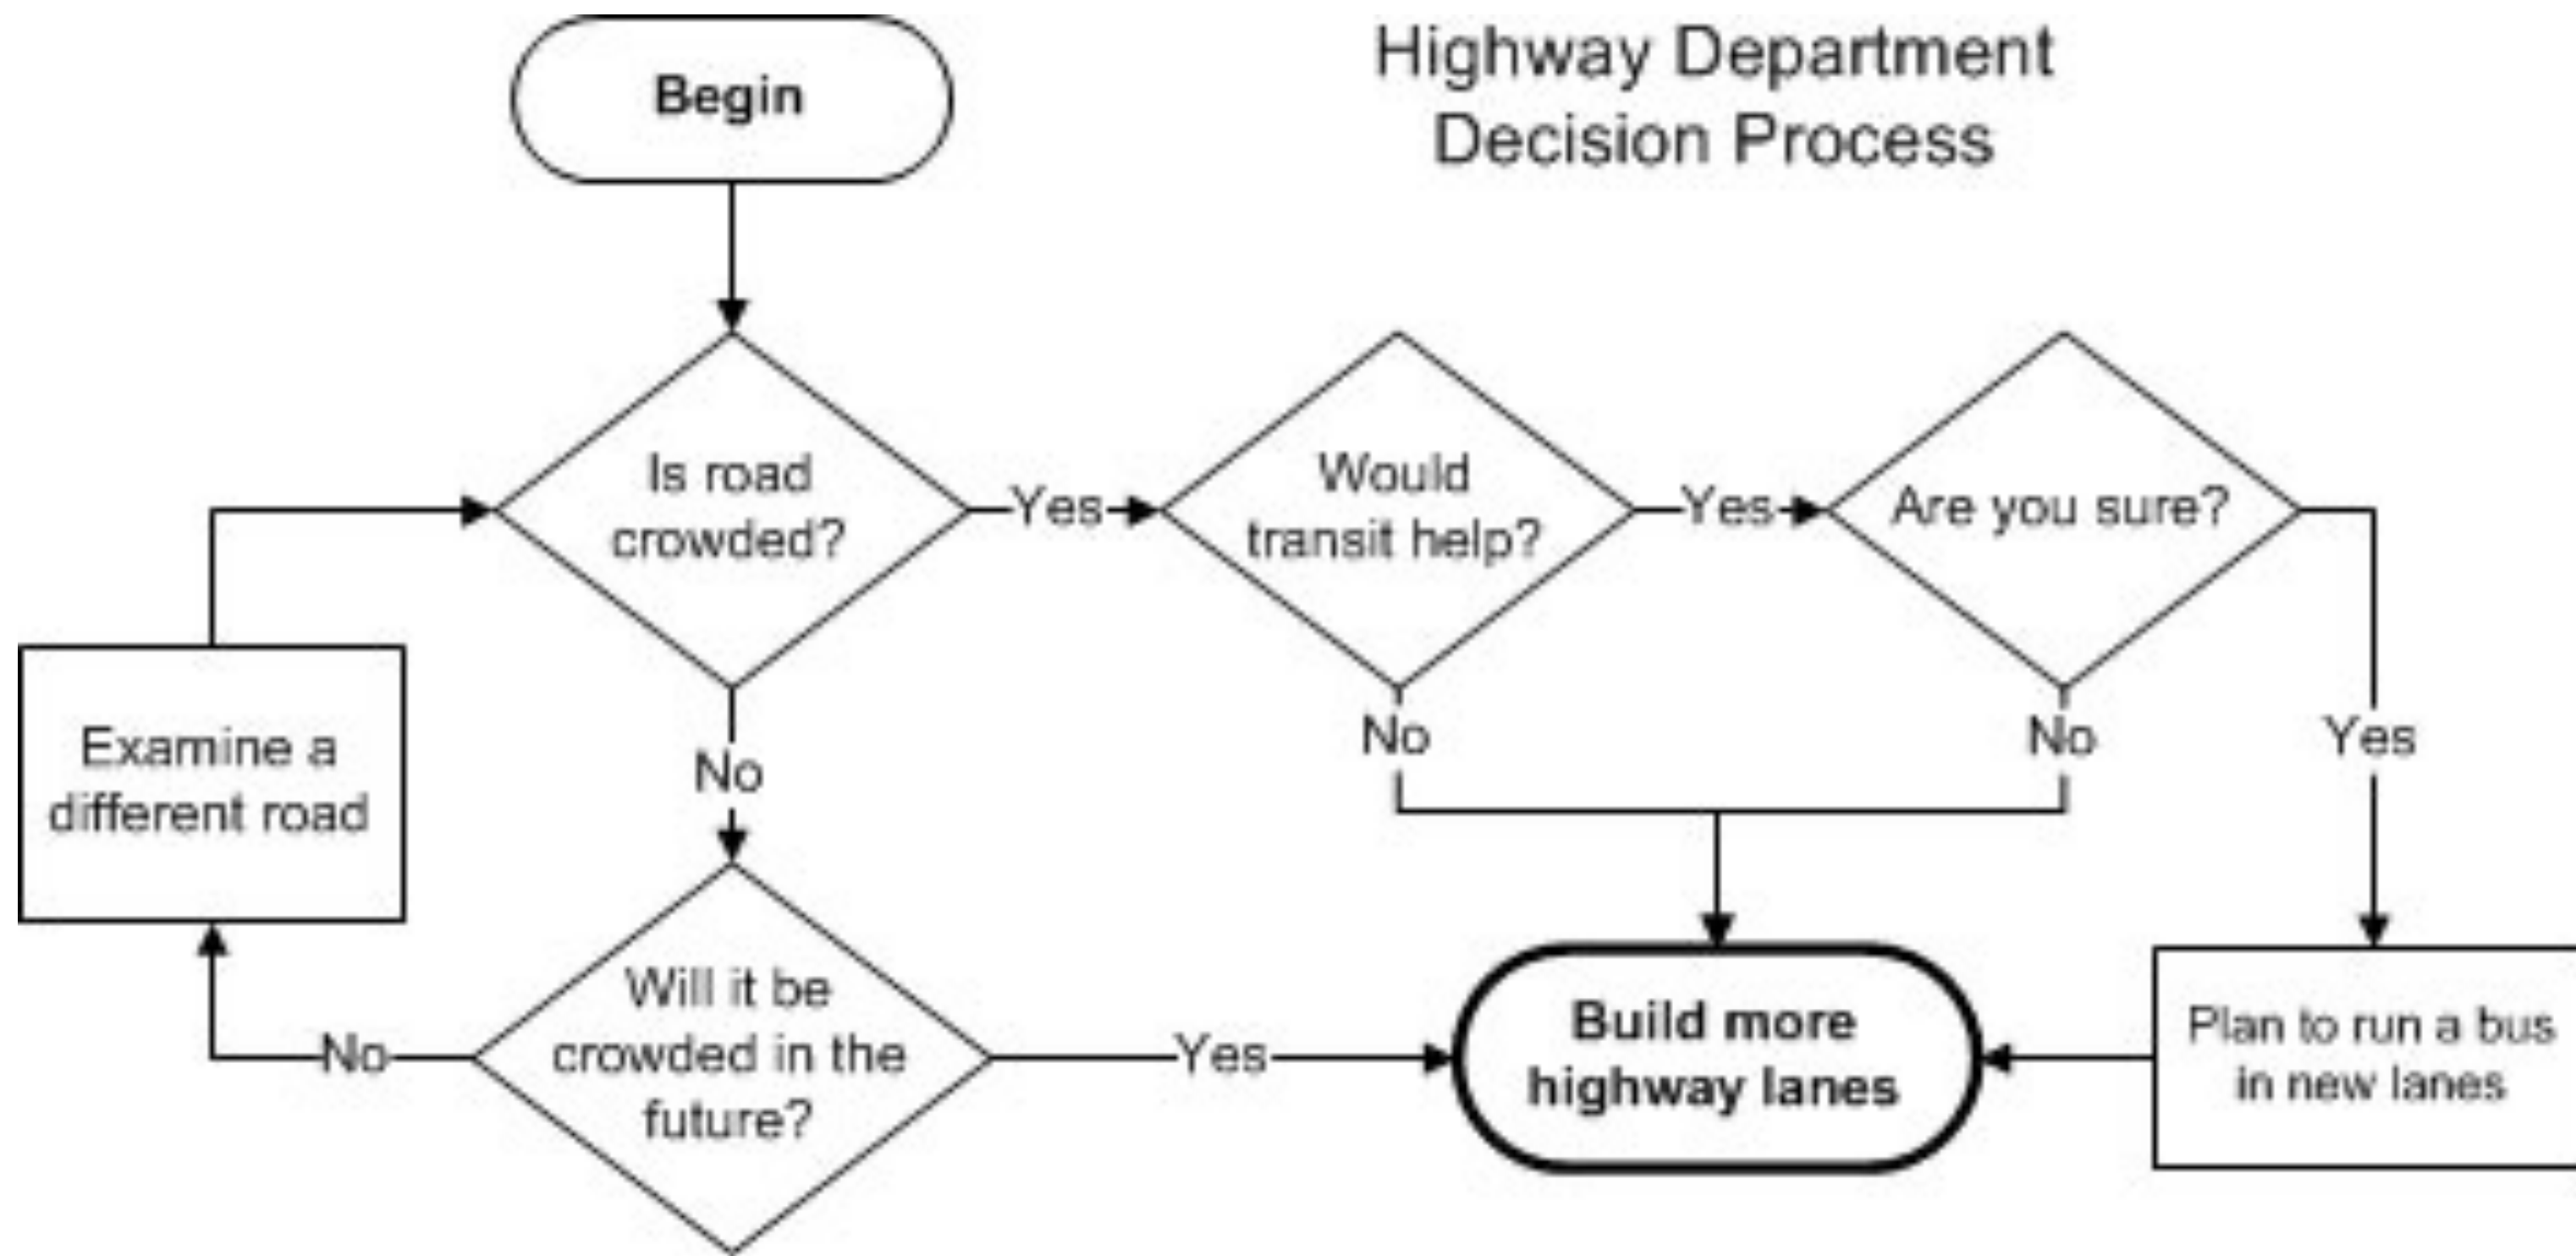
Highway Department Decision Process

Begin

Is road crowded?

Yes

Would transit help?

Yes

Are you sure?

Examine a different road

No

No

No

Yes

Will it be crowded in the future?

No

Yes

Build more highway lanes

Plan to run a bus in new lanes